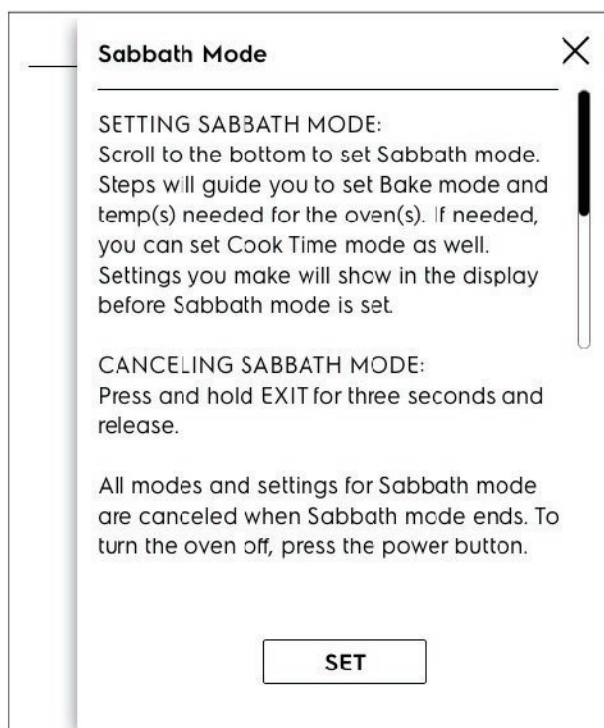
Sabbath Mode

×

SETTING SABBATH MODE:
Scroll to the bottom to set Sabbath mode. Steps will guide you to set Bake mode and temp(s) needed for the oven(s). If needed, you can set Cook Time mode as well. Settings you make will show in the display before Sabbath mode is set.

CANCELING SABBATH MODE:
Press and hold EXIT for three seconds and release.

All modes and settings for Sabbath mode are canceled when Sabbath mode ends. To turn the oven off, press the power button.

SET